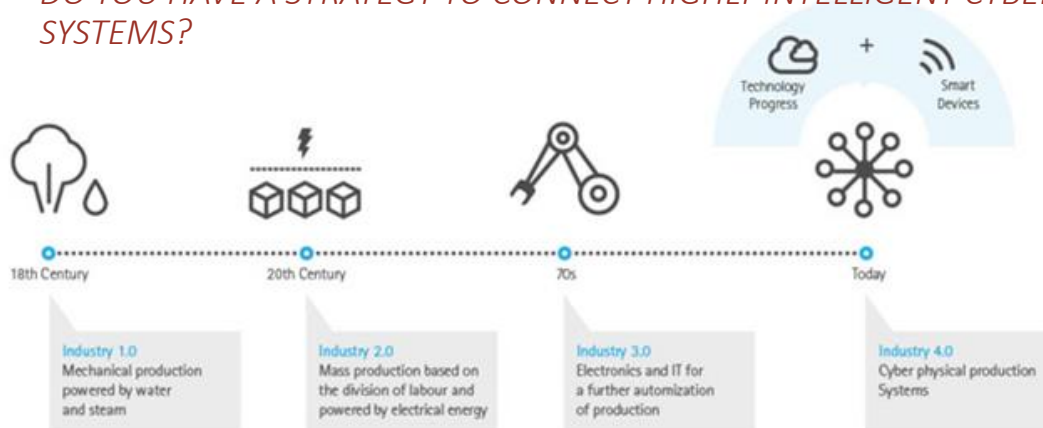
DO YOU HAVE A STRATEGY TO CONNECT HIGHLY INTELLIGENT CYBER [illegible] SYSTEMS?

Technology Progress

+

Smart Devices

18th Century

20th Century

70s

Today

Industry 1.0
Mechanical production powered by water and steam

Industry 2.0
Mass production based on the division of labour and powered by electrical energy

Industry 3.0
Electronics and IT for a further automization of production

Industry 4.0
Cyber physical production Systems